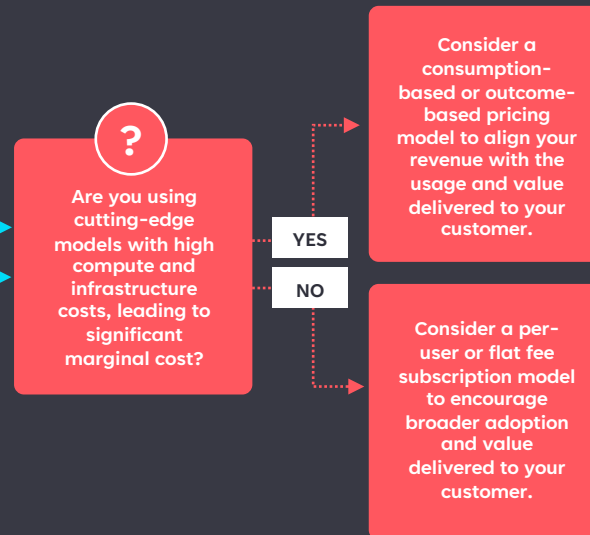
?

Are you using cutting-edge models with high compute and infrastructure costs, leading to significant marginal cost?

YES

NO

Consider a consumption-based or outcome-based pricing model to align your revenue with the usage and value delivered to your customer.

Consider a per-user or flat fee subscription model to encourage broader adoption and value delivered to your customer.